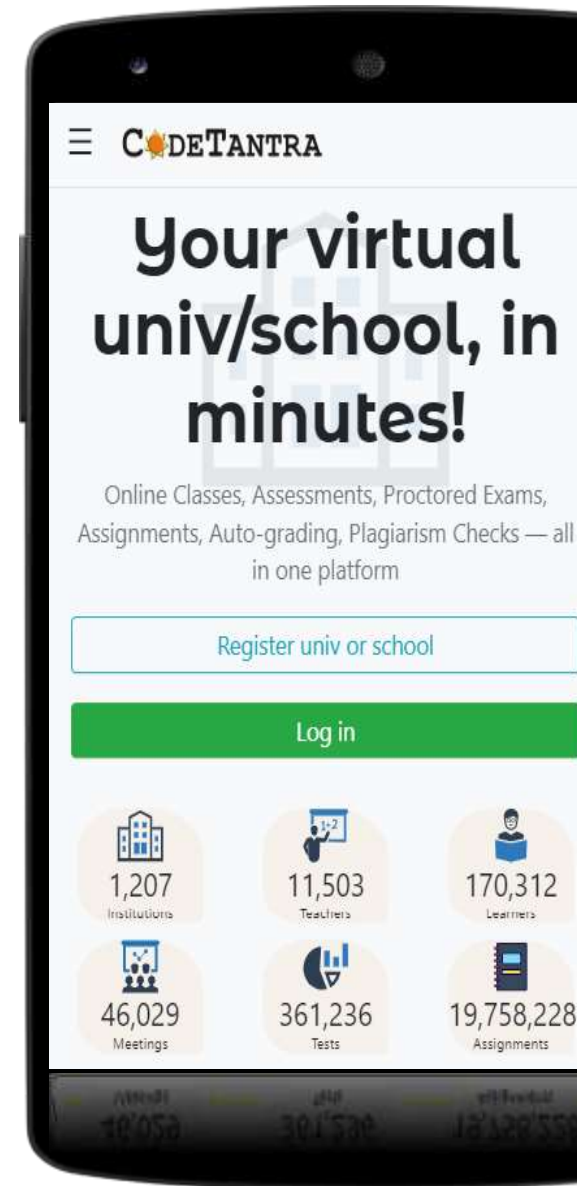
CODETANTRA

Your virtual univ/school, in minutes!

Online Classes, Assessments, Proctored Exams, Assignments, Auto-grading, Plagiarism Checks — all in one platform

Register univ or school

Log in

1,207
Institutions

11,503
Teachers

170,312
Learners

46,029
Meetings

361,236
Tests

19,758,228
Assignments